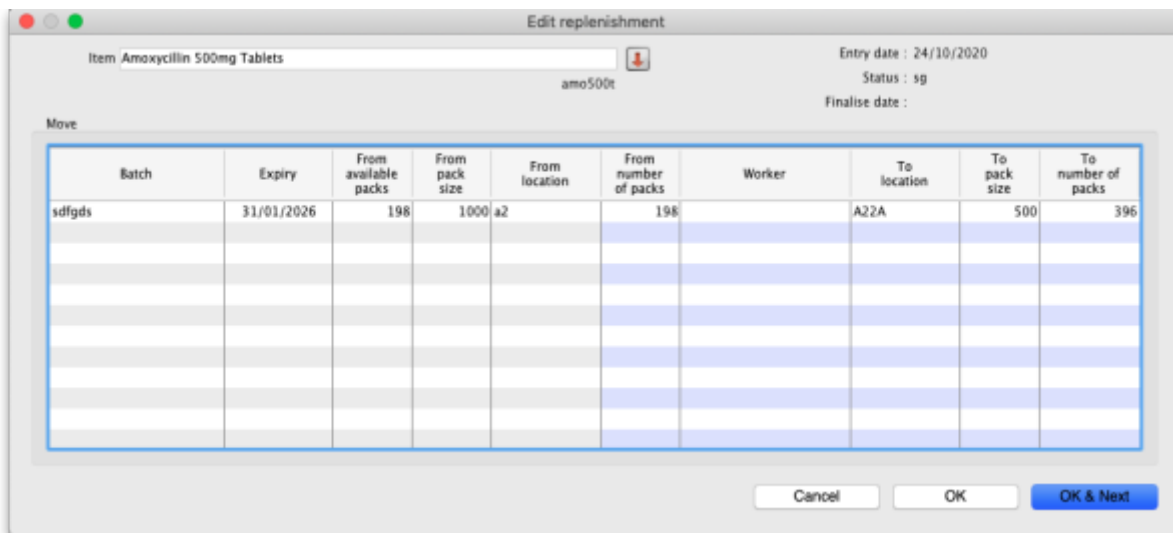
Edit replenishment

Item Amoxycillin 500mg Tablets

amo500t

Entry date : 24/10/2020
Status : sg
Finalise date :

Move

| Batch | Expiry | From available packs | From pack size | From location | From number of packs | Worker | To location | To pack size | To number of packs |
|---|---|---|---|---|---|---|---|---|---|
| sdfgds | 31/01/2026 | 198 | 1000 | a2 | 198 | | A22A | 500 | 396 |

Cancel
OK
OK & Next